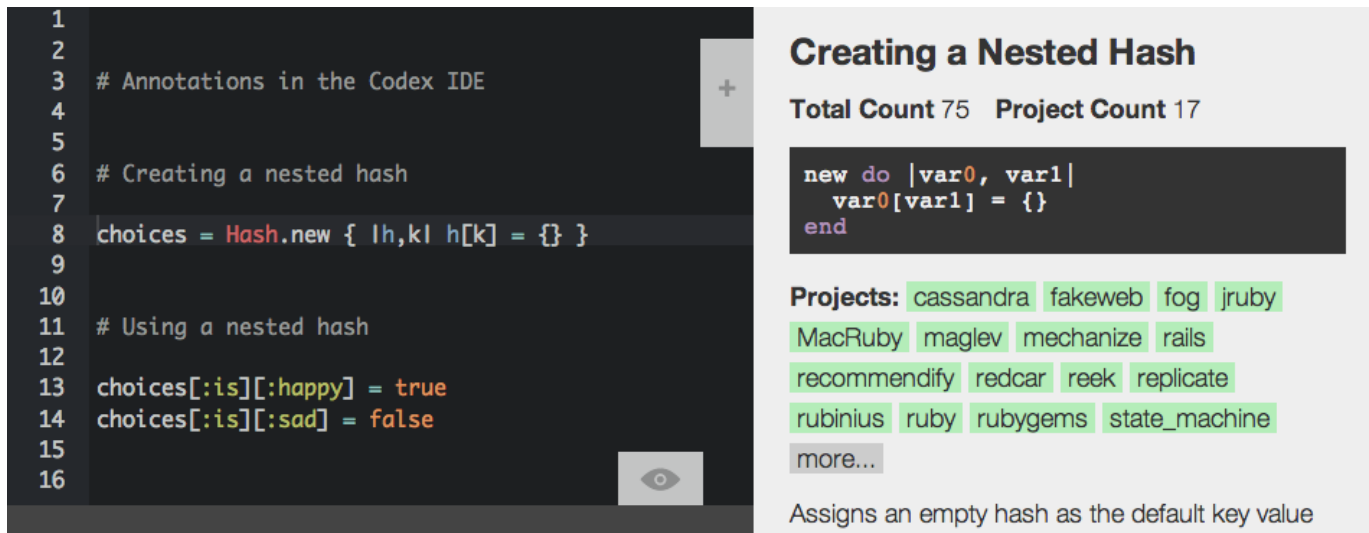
1
2
3 # Annotations in the Codex IDE
4
5
6 # Creating a nested hash
7
8 choices = Hash.new { |h,k| h[k] = {} }
9
10
11 # Using a nested hash
12
13 choices[:is][:happy] = true
14 choices[:is][:sad] = false
15
16

+

Creating a Nested Hash

Total Count 75 Project Count 17

```
new do |var0, var1|
  var0[var1] = {}
end
```

Projects: cassandra fakeweb fog jruby MacRuby maglev mechanize rails recommendify redcar reek replicate rubinius ruby rubygems state_machine more...

Assigns an empty hash as the default key value